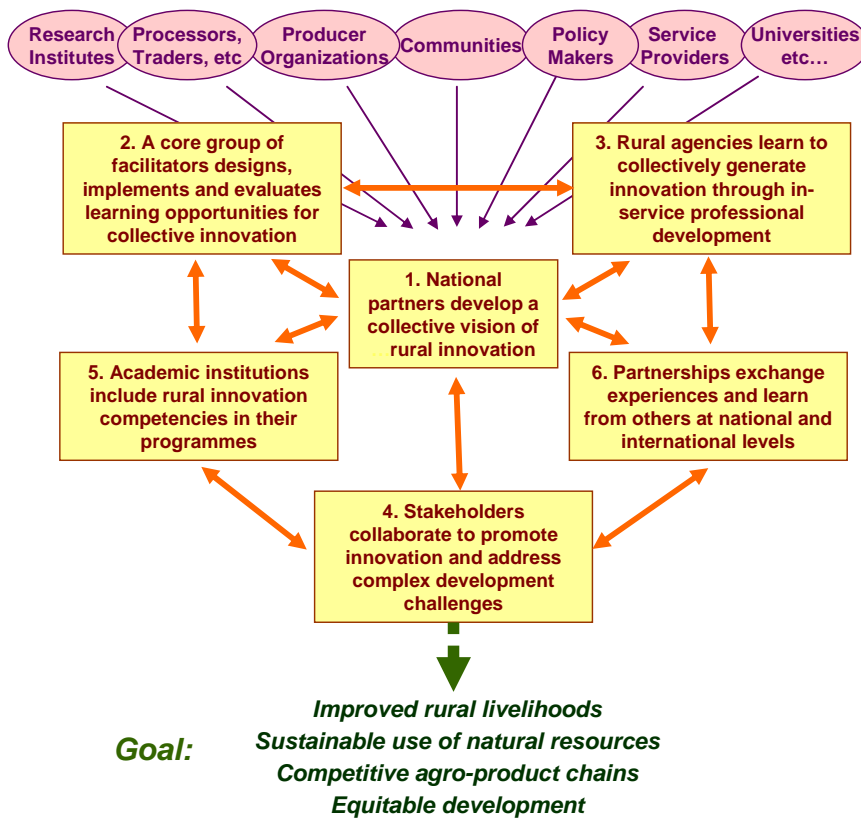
Research Institutes

Processors, Traders, etc

Producer Organizations

Communities

Policy Makers

Service Providers

Universities etc…

2. A core group of facilitators designs, implements and evaluates learning opportunities for collective innovation

3. Rural agencies learn to collectively generate innovation through in-service professional development

1. National partners develop a collective vision of rural innovation

5. Academic institutions include rural innovation competencies in their programmes

6. Partnerships exchange experiences and learn from others at national and international levels

4. Stakeholders collaborate to promote innovation and address complex development challenges

Goal:

Improved rural livelihoods
Sustainable use of natural resources
Competitive agro-product chains
Equitable development